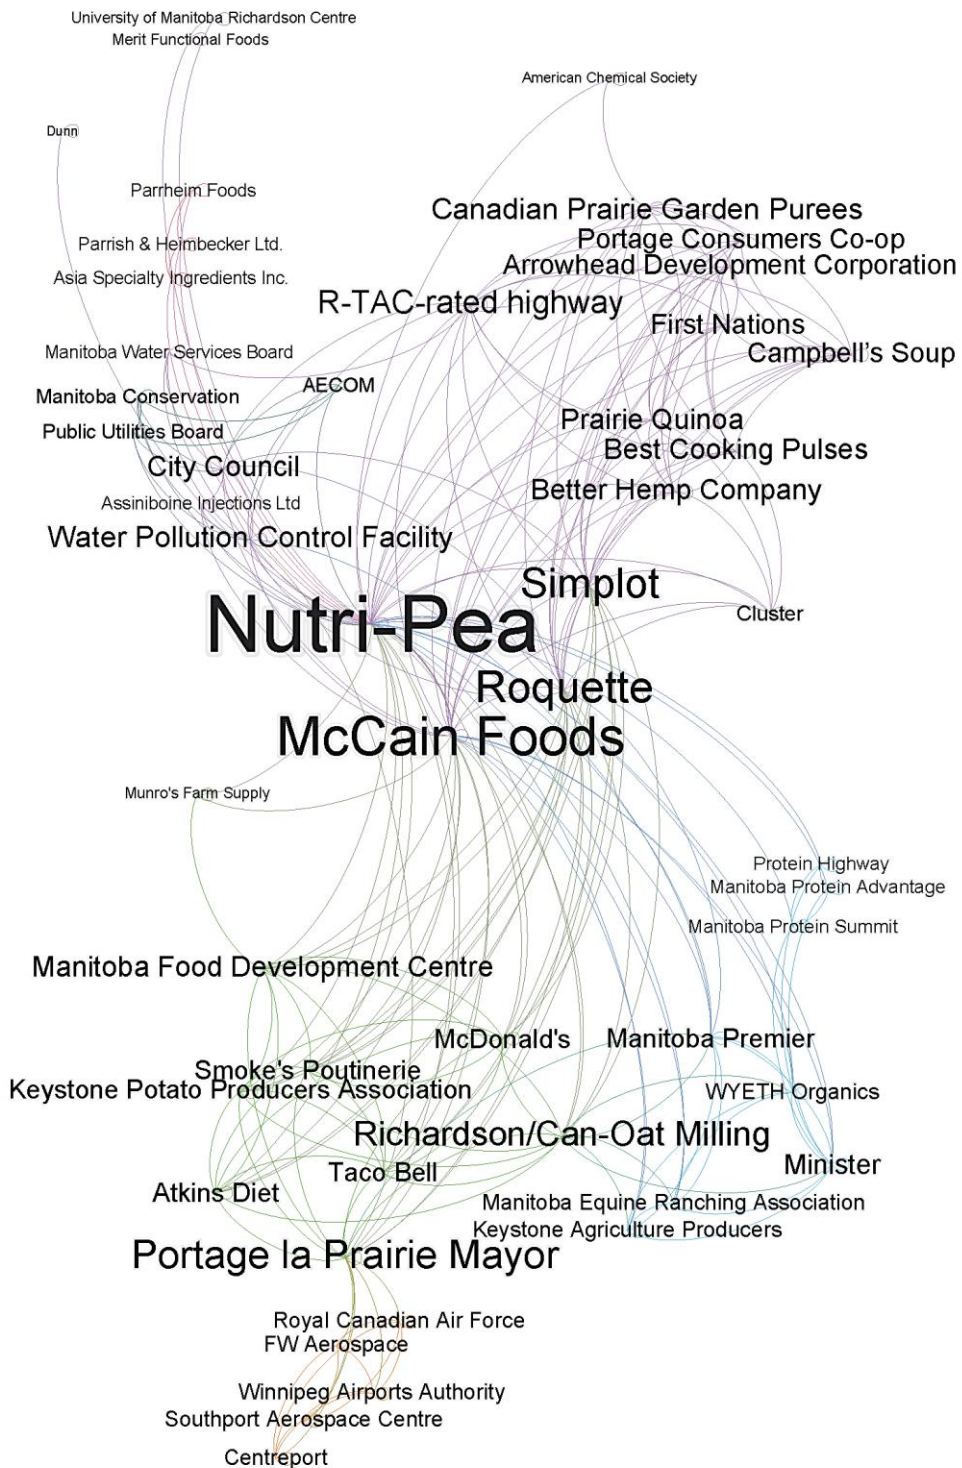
University of Manitoba Richardson Centre
Merit Functional Foods

American Chemical Society

Dunn

Parrheim Foods

Canadian Prairie Garden Purees

Parrish & Heimbecker Ltd.

Portage Consumers Co-op

Asia Specialty Ingredients Inc.

Arrowhead Development Corporation

R-TAC-rated highway

First Nations

Manitoba Water Services Board

Campbell's Soup

AECOM

Manitoba Conservation

Prairie Quinoa

Public Utilities Board

Best Cooking Pulses

City Council

Better Hemp Company

Assiniboine Injections Ltd

Water Pollution Control Facility

Simplot

Nutri-Pea

Cluster

Roquette

McCain Foods

Munro's Farm Supply

Protein Highway
Manitoba Protein Advantage

Manitoba Protein Summit

Manitoba Food Development Centre

McDonald's

Manitoba Premier

Smoke's Poutinerie

Keystone Potato Producers Association

WYETH Organics

Richardson/Can-Oat Milling

Minister

Taco Bell

Atkins Diet

Manitoba Equine Ranching Association

Keystone Agriculture Producers

Portage la Prairie Mayor

Royal Canadian Air Force
FW Aerospace

Winnipeg Airports Authority
Southport Aerospace Centre

Centreport